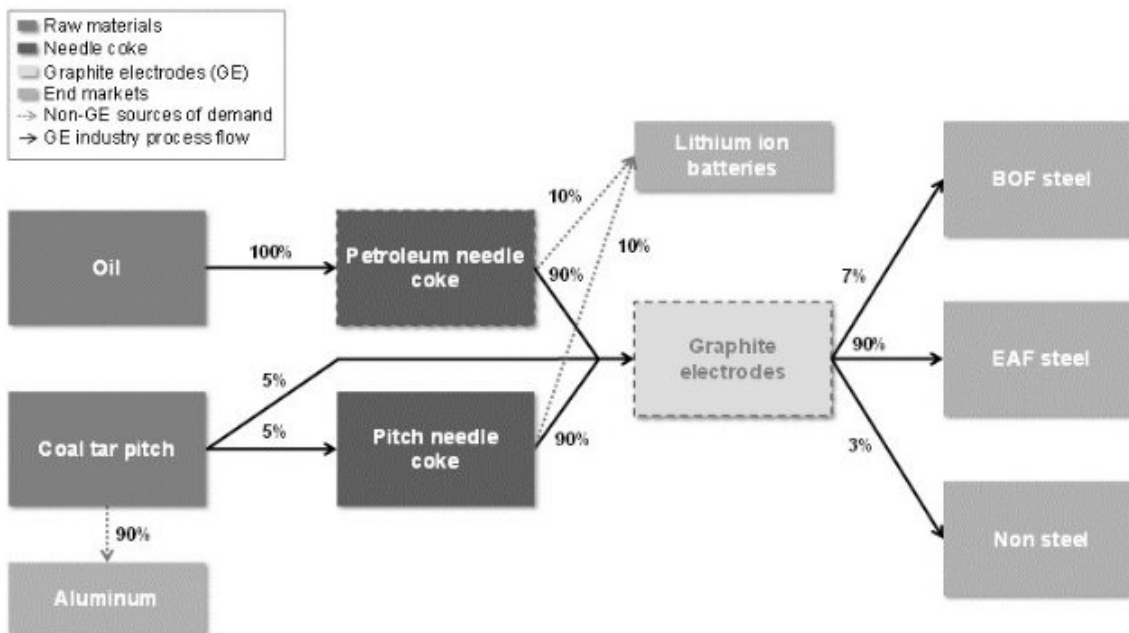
Raw materials
Needle coke
Graphite electrodes (GE)
End markets
Non-GE sources of demand
GE industry process flow

Lithium ion batteries

BOF steel

10%

10%

Oil

100%

Petroleum needle coke

90%

7%

Graphite electrodes

90%

EAF steel

5%

5%

Coal tar pitch

Pitch needle coke

90%

3%

Non steel

90%

Aluminum